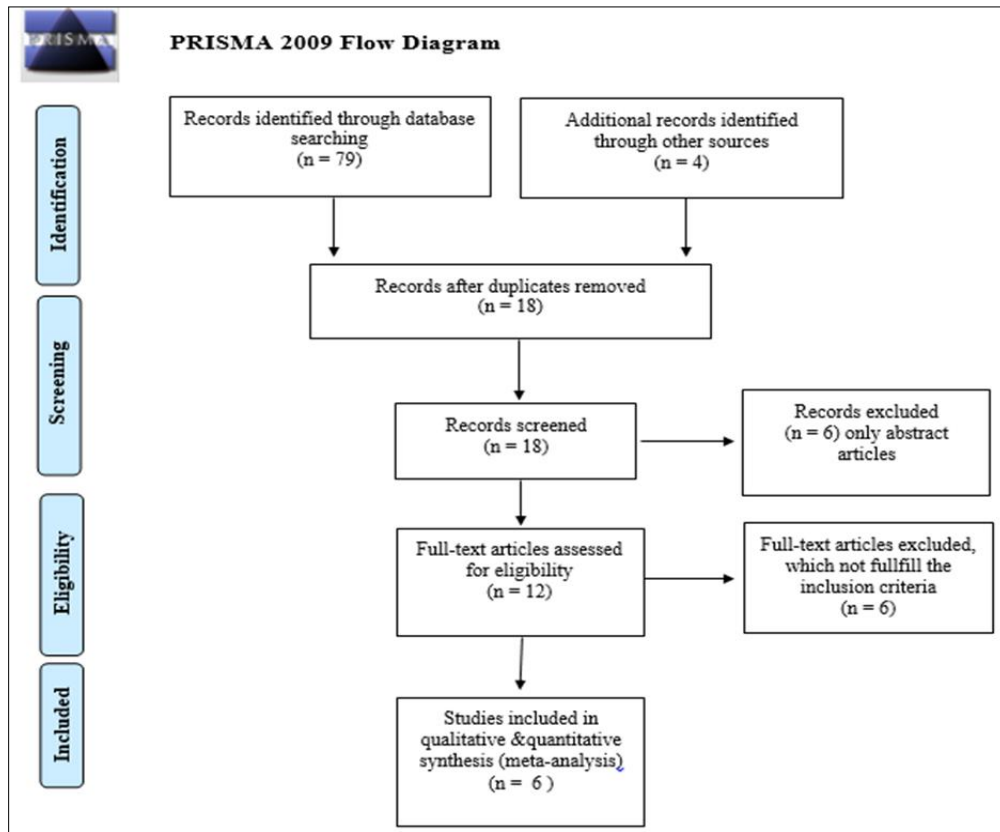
PRISMA

PRISMA 2009 Flow Diagram

Identification

Records identified through database searching
(n = 79)

Additional records identified through other sources
(n = 4)

Records after duplicates removed
(n = 18)

Screening

Records screened
(n = 18)

Records excluded
(n = 6) only abstract articles

Eligibility

Full-text articles assessed for eligibility
(n = 12)

Full-text articles excluded, which not fullfill the inclusion criteria
(n = 6)

Included

Studies included in qualitative &quantitative synthesis (meta-analysis)
(n = 6 )